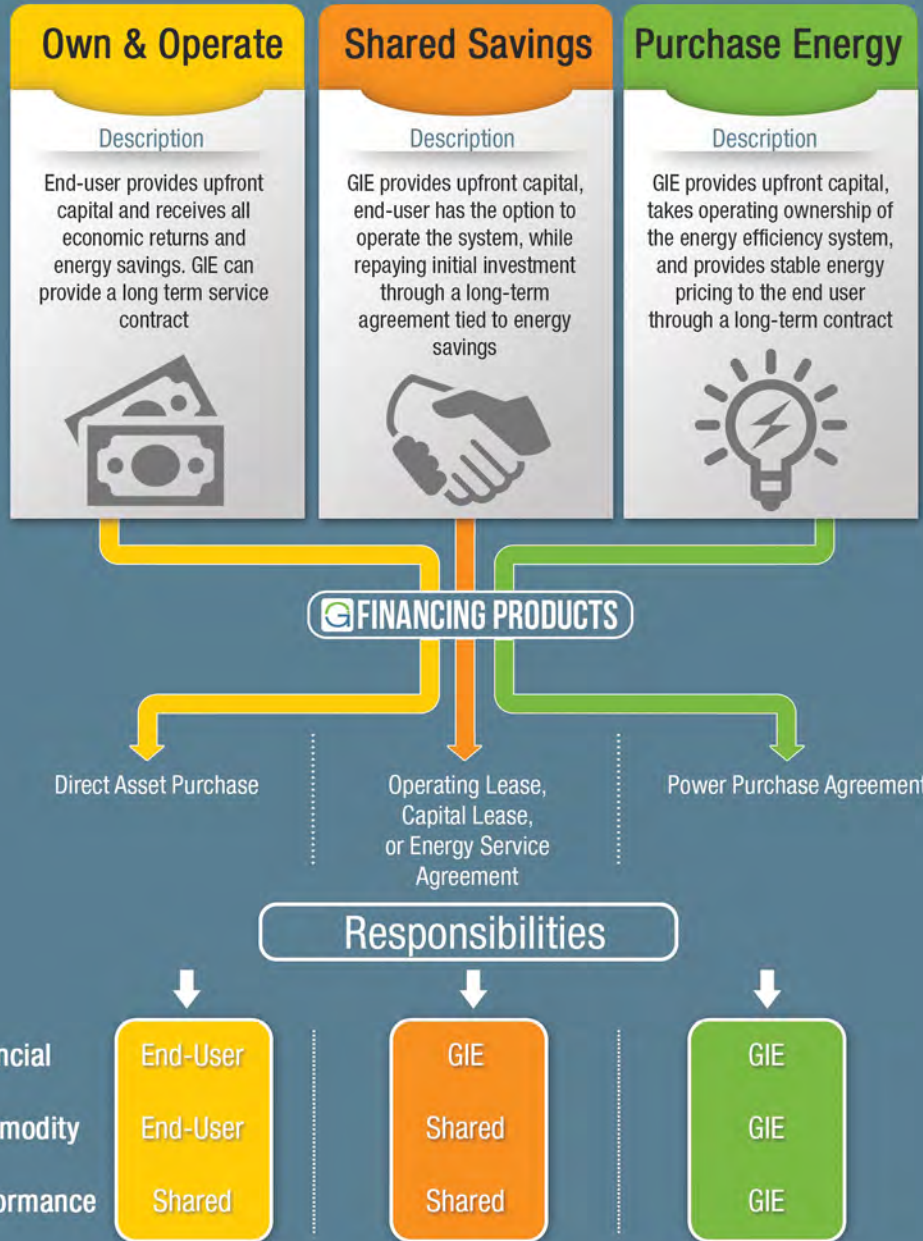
Own & Operate

Description

End-user provides upfront capital and receives all economic returns and energy savings. GIE can provide a long term service contract

Shared Savings

Description

GIE provides upfront capital, end-user has the option to operate the system, while repaying initial investment through a long-term agreement tied to energy savings

Purchase Energy

Description

GIE provides upfront capital, takes operating ownership of the energy efficiency system, and provides stable energy pricing to the end user through a long-term contract

G FINANCING PRODUCTS

Direct Asset Purchase

Operating Lease, Capital Lease, or Energy Service Agreement

Power Purchase Agreement

Responsibilities

| ncial | End-User | GIE | GIE |
|---|---|---|---|
| modity | End-User | Shared | GIE |
| ormance | Shared | Shared | GIE |